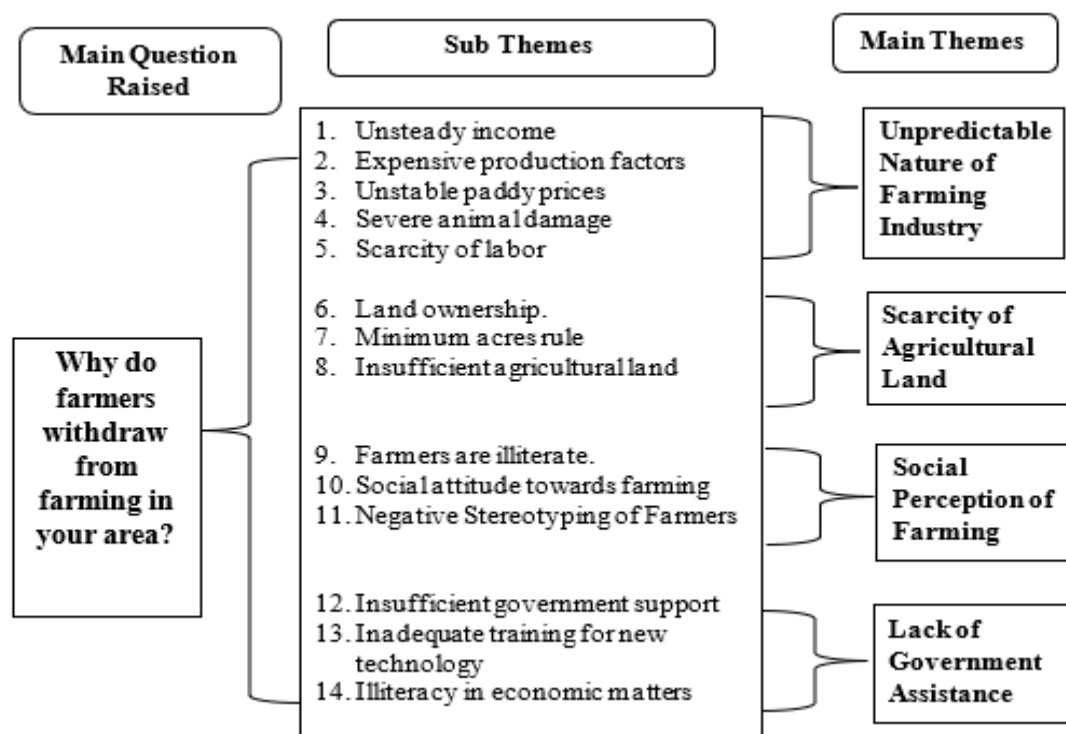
Main Question Raised

Sub Themes

Main Themes

Why do farmers withdraw from farming in your area?

1. Unsteady income
2. Expensive production factors
3. Unstable paddy prices
4. Severe animal damage
5. Scarcity of labor

Unpredictable Nature of Farming Industry

6. Land ownership.
7. Minimum acres rule
8. Insufficient agricultural land

Scarcity of Agricultural Land

9. Farmers are illiterate.
10. Social attitude towards farming
11. Negative Stereotyping of Farmers

Social Perception of Farming

12. Insufficient government support
13. Inadequate training for new technology
14. Illiteracy in economic matters

Lack of Government Assistance